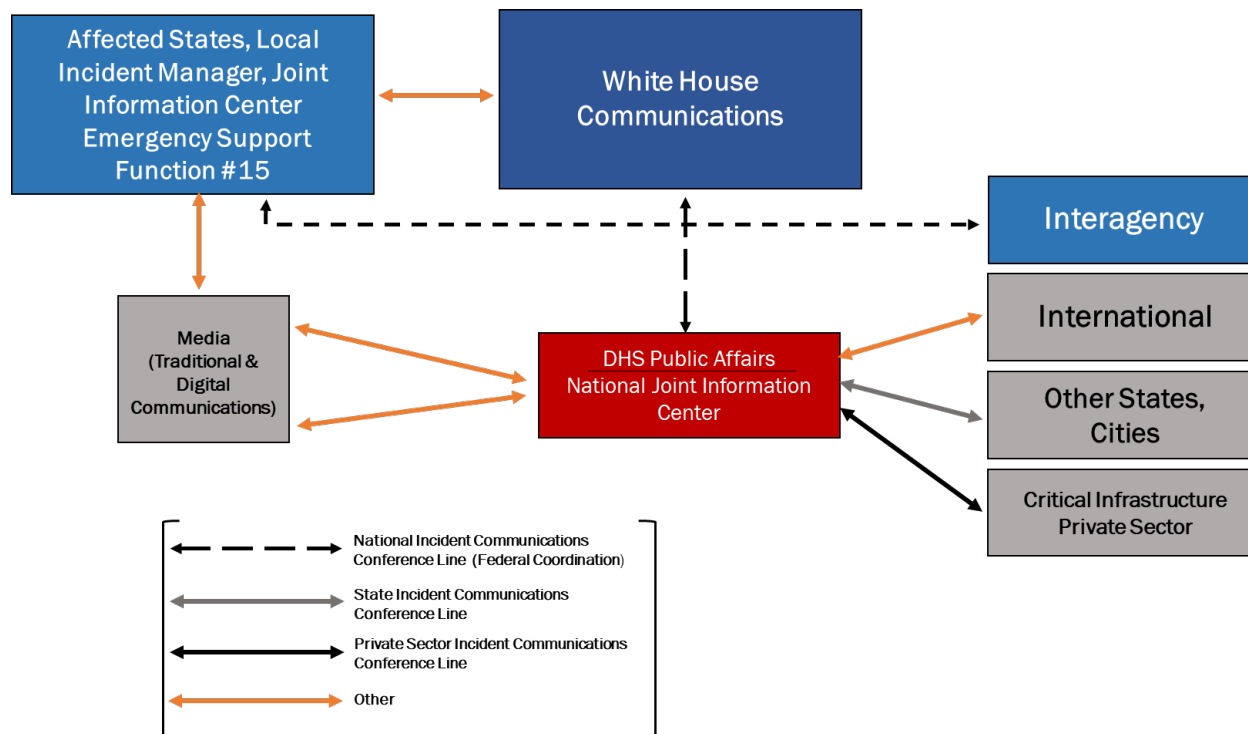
Affected States, Local Incident Manager, Joint Information Center Emergency Support Function #15

White House Communications

Interagency

Media (Traditional & Digital Communications)

DHS Public Affairs
National Joint Information Center

International

Other States, Cities

Critical Infrastructure Private Sector

National Incident Communications Conference Line (Federal Coordination)

State Incident Communications Conference Line

Private Sector Incident Communications Conference Line

Other